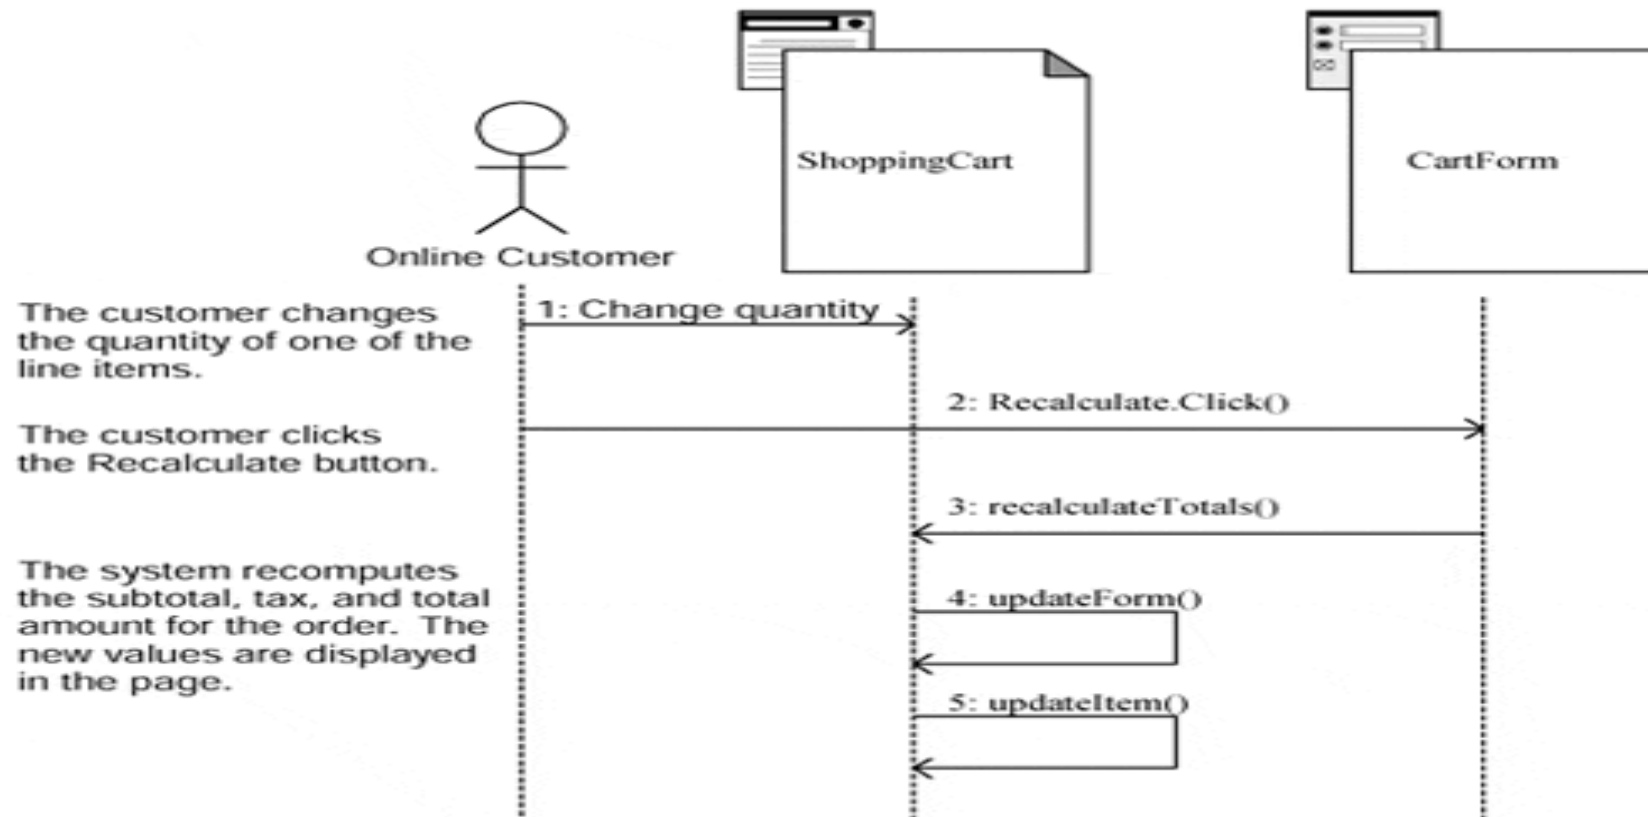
ShoppingCart

CartForm

Online Customer

The customer changes the quantity of one of the line items.

1: Change quantity

2: Recalculate.Click()

The customer clicks the Recalculate button.

3: recalculateTotals()

The system recomputes the subtotal, tax, and total amount for the order. The new values are displayed in the page.

4: updateForm()

5: updateItem()